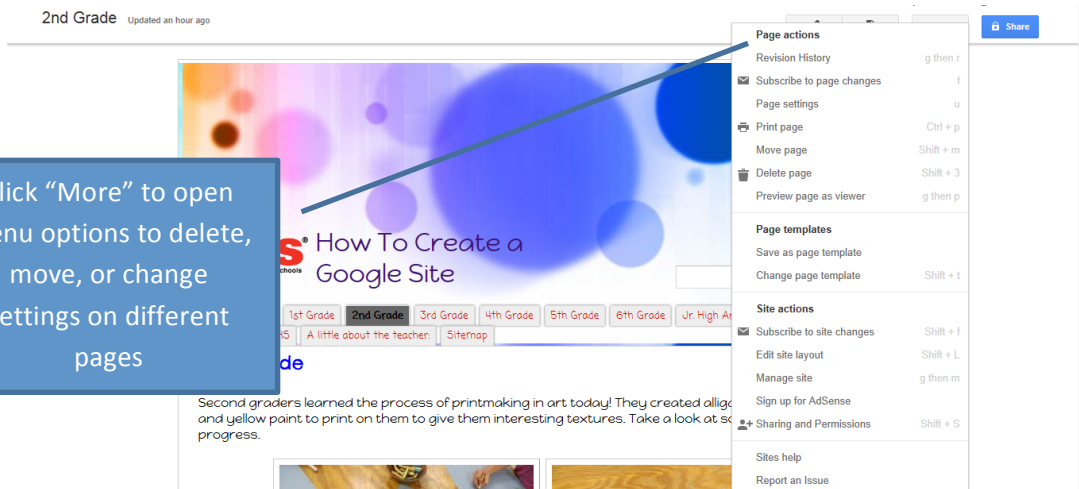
2nd Grade Updated an hour ago

Share

Page actions
Revision History g then r
Subscribe to page changes f
Page settings u
Print page Ctrl + p
Move page Shift + m
Delete page Shift + 3
Preview page as viewer g then p

Page templates
Save as page template
Change page template Shift + t

Site actions
Subscribe to site changes Shift + f
Edit site layout Shift + L
Manage site g then m
Sign up for AdSense
Sharing and Permissions Shift + S

Sites help
Report an Issue

lick "More" to open enu options to delete, move, or change ettings on different pages

schools How To Create a Google Site

1st Grade 2nd Grade 3rd Grade 4th Grade 5th Grade 6th Grade Jr. High Ar

A little about the teacher: Sitemap

de

Second graders learned the process of printmaking in art today! They created allig and yellow paint to print on them to give them interesting textures. Take a look at so progress.